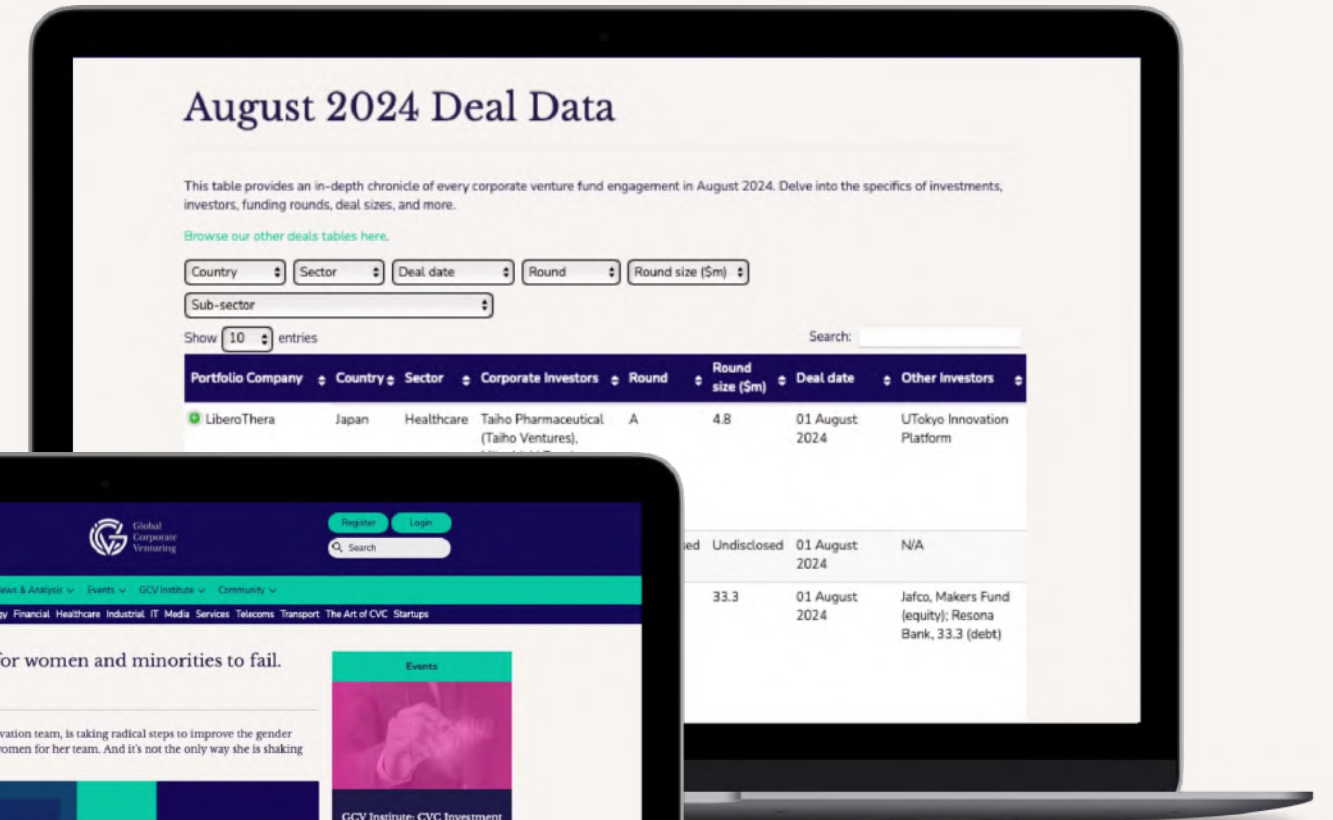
August 2024 Deal Data

This table provides an in-depth chronicle of every corporate venture fund engagement in August 2024. Delve into the specifics of investments, investors, funding rounds, deal sizes, and more.

Browse our other deals tables here.

Country Sector Deal date Round Round size ($m)

Sub-sector

Show 10 entries

Search:

| Portfolio Company | Country | Sector | Corporate Investors | Round | Round size ($m) | Deal date | Other Investors |
|---|---|---|---|---|---|---|---|
| LiberoThera | Japan | Healthcare | Taiho Pharmaceutical (Taiho Ventures), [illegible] | A | 4.8 | 01 August 2024 | UTokyo Innovation Platform |
| | | | | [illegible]ed | Undisclosed | 01 August 2024 | N/A |
| | | | | | 33.3 | 01 August 2024 | Jafco, Makers Fund (equity); Resona Bank, 33.3 (debt) |

Global Corporate Venturing

Register Login

Search

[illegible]ews & Analysis Events GCV Institute Community

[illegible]y Financial Healthcare Industrial IT Media Services Telecoms Transport The Art of CVC Startups

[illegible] for women and minorities to fail.

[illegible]vation team, is taking radical steps to improve the gender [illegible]omen for her team. And it's not the only way she is shaking

Events

GCV Institute: CVC Investment